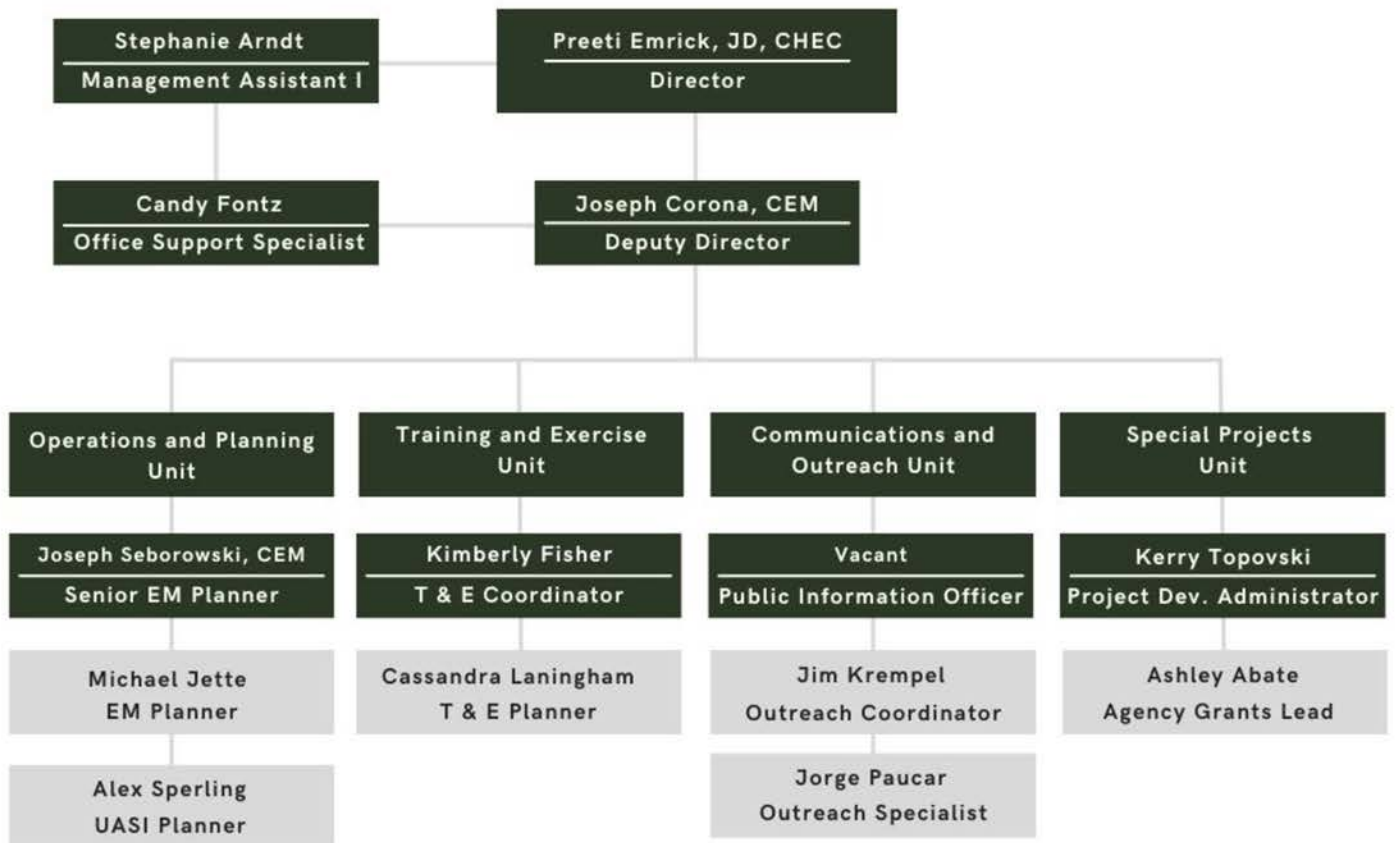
Stephanie Arndt
Management Assistant I

Preeti Emrick, JD, CHEC
Director

Candy Fontz
Office Support Specialist

Joseph Corona, CEM
Deputy Director

Operations and Planning Unit

Joseph Seborowski, CEM
Senior EM Planner

Michael Jette
EM Planner

Alex Sperling
UASI Planner

Training and Exercise Unit

Kimberly Fisher
T & E Coordinator

Cassandra Laningham
T & E Planner

Communications and Outreach Unit

Vacant
Public Information Officer

Jim Krempel
Outreach Coordinator

Jorge Paucar
Outreach Specialist

Special Projects Unit

Kerry Topovski
Project Dev. Administrator

Ashley Abate
Agency Grants Lead